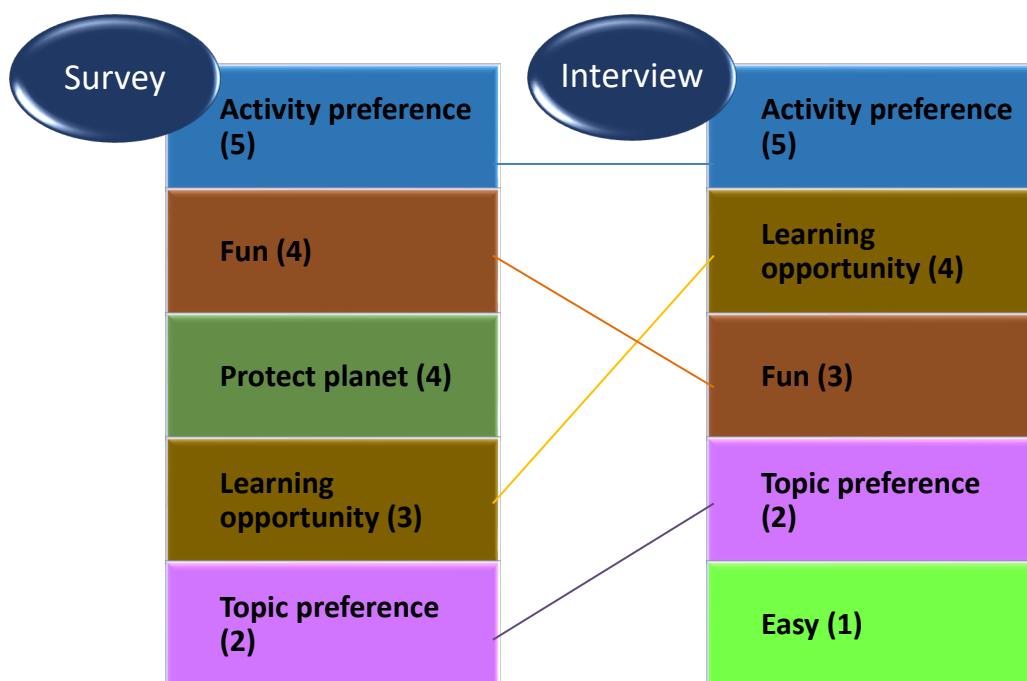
Survey

Activity preference (5)

Fun (4)

Protect planet (4)

Learning opportunity (3)

Topic preference (2)

Interview

Activity preference (5)

Learning opportunity (4)

Fun (3)

Topic preference (2)

Easy (1)